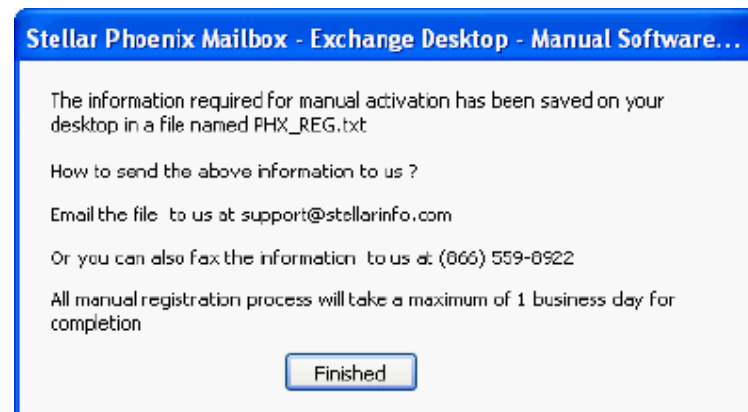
Stellar Phoenix Mailbox - Exchange Desktop - Manual Software...

The information required for manual activation has been saved on your desktop in a file named PHX_REG.txt

How to send the above information to us ?

Email the file to us at support@stellarinfo.com

Or you can also fax the information to us at (866) 559-8922

All manual registration process will take a maximum of 1 business day for completion

Finished